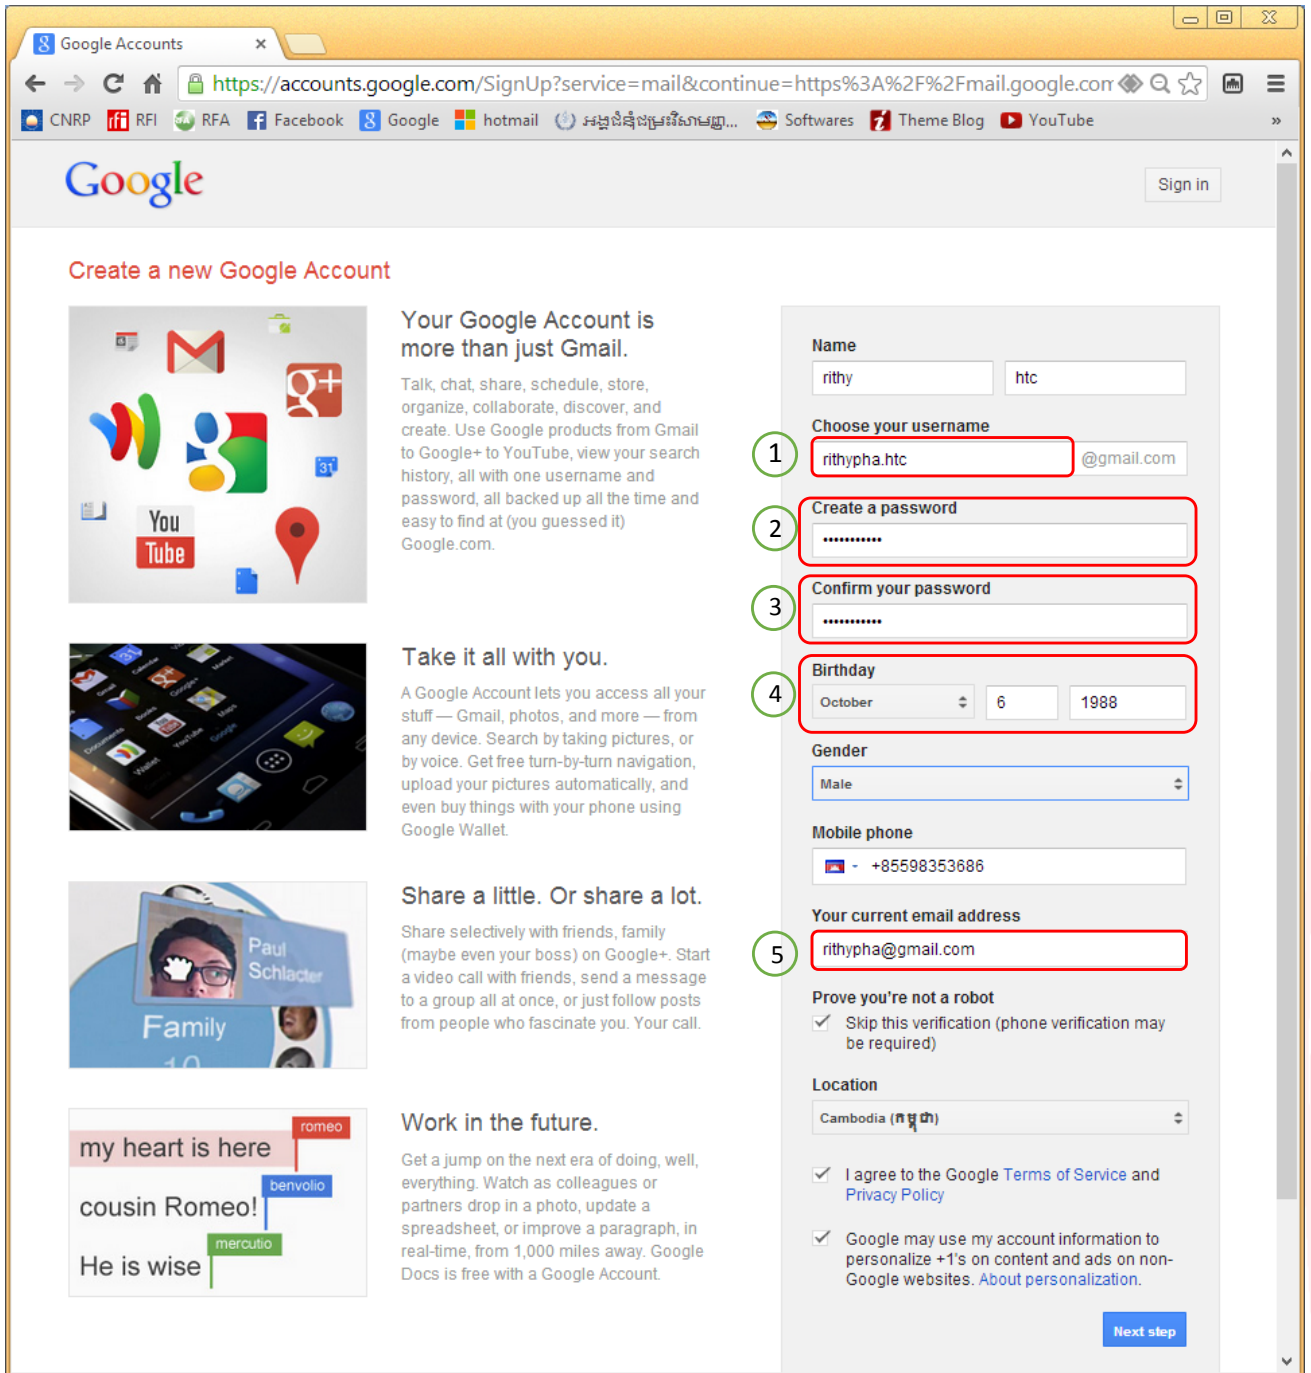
Google Accounts ×

https://accounts.google.com/SignUp?service=mail&continue=https%3A%2F%2Fmail.google.com

CNRP RFI RFA Facebook Google hotmail អង្គជំនុំជម្រះវិសាមញ្ញ... Softwares Theme Blog YouTube »

Google

Sign in

Create a new Google Account

You Tube

Your Google Account is more than just Gmail.

Talk, chat, share, schedule, store, organize, collaborate, discover, and create. Use Google products from Gmail to Google+ to YouTube, view your search history, all with one username and password, all backed up all the time and easy to find at (you guessed it) Google.com.

Take it all with you.

A Google Account lets you access all your stuff — Gmail, photos, and more — from any device. Search by taking pictures, or by voice. Get free turn-by-turn navigation, upload your pictures automatically, and even buy things with your phone using Google Wallet.

Paul Schlacter

Family

Share a little. Or share a lot.

Share selectively with friends, family (maybe even your boss) on Google+. Start a video call with friends, send a message to a group all at once, or just follow posts from people who fascinate you. Your call.

romeo
my heart is here
benvolio
cousin Romeo!
mercutio
He is wise

Work in the future.

Get a jump on the next era of doing, well, everything. Watch as colleagues or partners drop in a photo, update a spreadsheet, or improve a paragraph, in real-time, from 1,000 miles away. Google Docs is free with a Google Account.

Name
rithy htc

Choose your username
1
rithypha.htc @gmail.com

2
Create a password
•••••••••••

3
Confirm your password
•••••••••••

4
Birthday
October 6 1988

Gender
Male

Mobile phone
+85598353686

Your current email address
5
rithypha@gmail.com

Prove you're not a robot
Skip this verification (phone verification may be required)

Location
Cambodia (កម្ពុជា)

I agree to the Google Terms of Service and Privacy Policy

Google may use my account information to personalize +1's on content and ads on non-Google websites. About personalization.

Next step